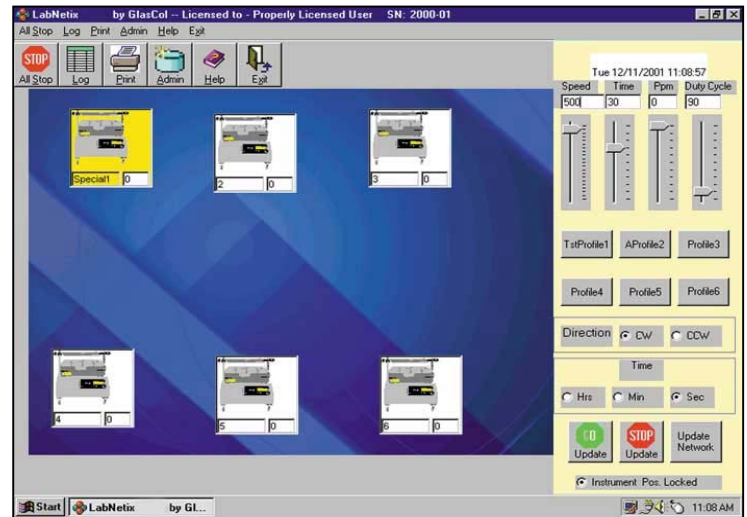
LabNetix by GlasCol -- Licensed to - Properly Licensed User SN: 2000-01

All Stop Log Print Admin Help Exit

STOP
All Stop Log Print Admin Help Exit

Tue 12/11/2001 11:08:57

| Speed | Time | Ppm | Duty Cycle |
|---|---|---|---|
| 500 | 30 | 0 | 90 |

Special1 0

2 0

3 0

4 0

5 0

6 0

TstProfile1 AProfile2 Profile3

Profile4 Profile5 Profile6

Direction CW CCW

Time

Hrs Min Sec

GO Update STOP Update Update Network

Instrument Pos. Locked

Start LabNetix by Gl...

11:08 AM